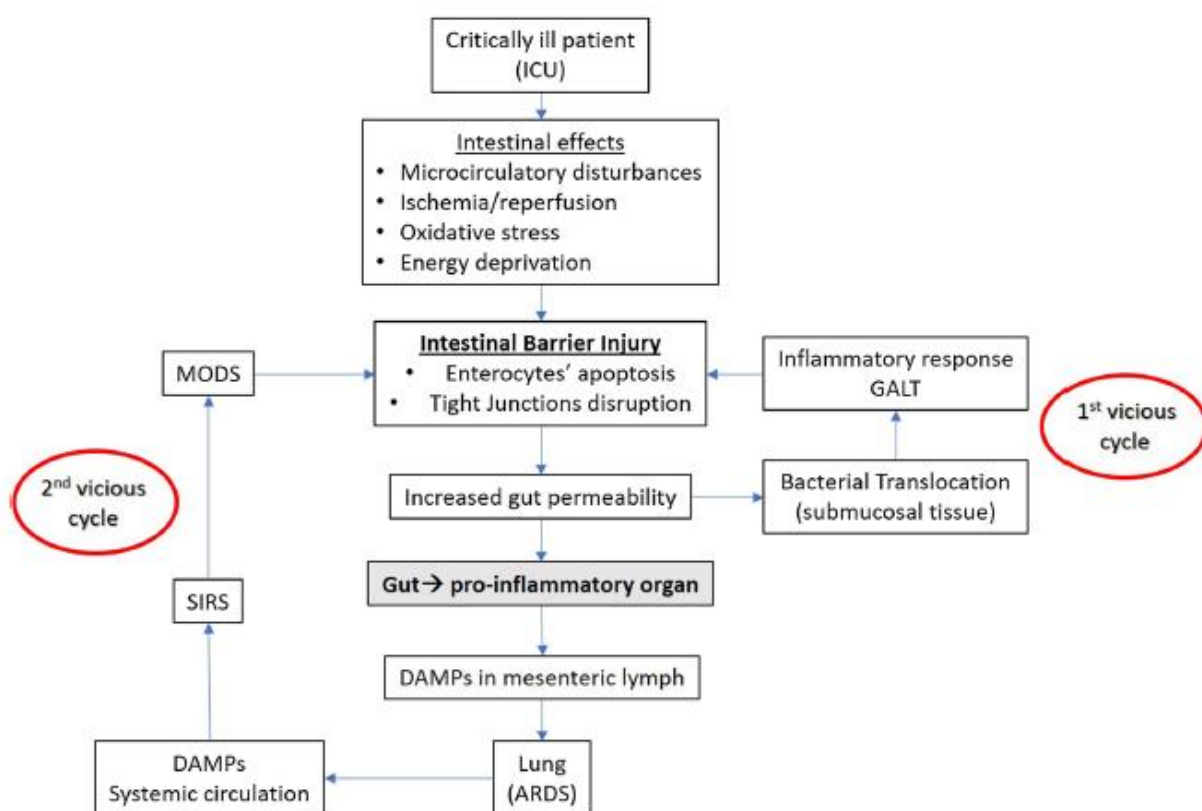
Critically ill patient
(ICU)

Intestinal effects
• Microcirculatory disturbances
• Ischemia/reperfusion
• Oxidative stress
• Energy deprivation

MODS

Intestinal Barrier Injury
• Enterocytes' apoptosis
• Tight Junctions disruption

Inflammatory response
GALT

$1^{st}$ vicious cycle

$2^{nd}$ vicious cycle

Increased gut permeability

Bacterial Translocation
(submucosal tissue)

SIRS

Gut→ pro-inflammatory organ

DAMPs in mesenteric lymph

DAMPs
Systemic circulation

Lung
(ARDS)